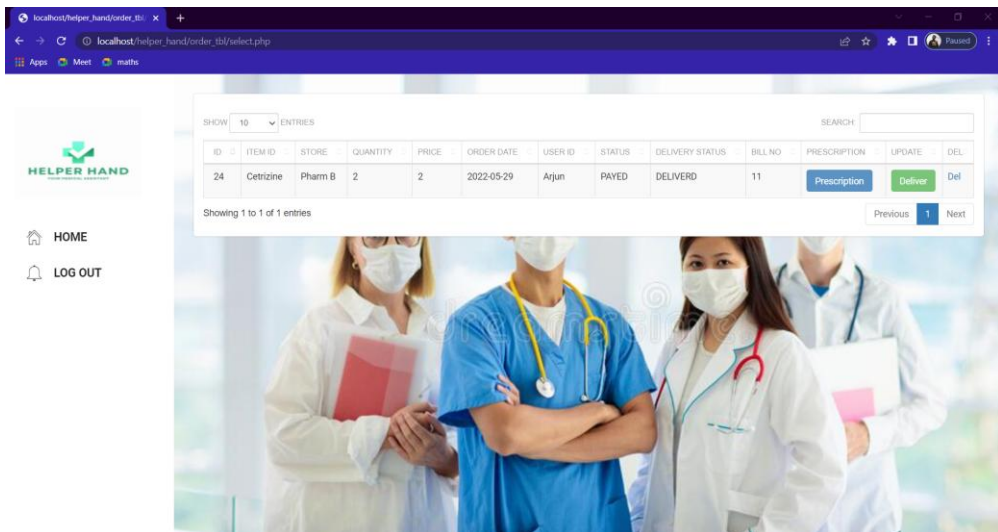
localhost/helper_hand/order_tbl ×

localhost/helper_hand/order_tbl/select.php

Paused

Apps Meet maths

HELPER HAND

HOME

LOG OUT

SHOW 10 ENTRIES

SEARCH:

| ID | ITEM ID | STORE | QUANTITY | PRICE | ORDER DATE | USER ID | STATUS | DELIVERY STATUS | BILL NO | PRESCRIPTION | UPDATE | DEL |
|---|---|---|---|---|---|---|---|---|---|---|---|---|
| 24 | Cetrizine | Pharm B | 2 | 2 | 2022-05-29 | Arjun | PAYED | DELIVERD | 11 | Prescription | Deliver | Del |

Showing 1 to 1 of 1 entries

Previous 1 Next

dreamstime